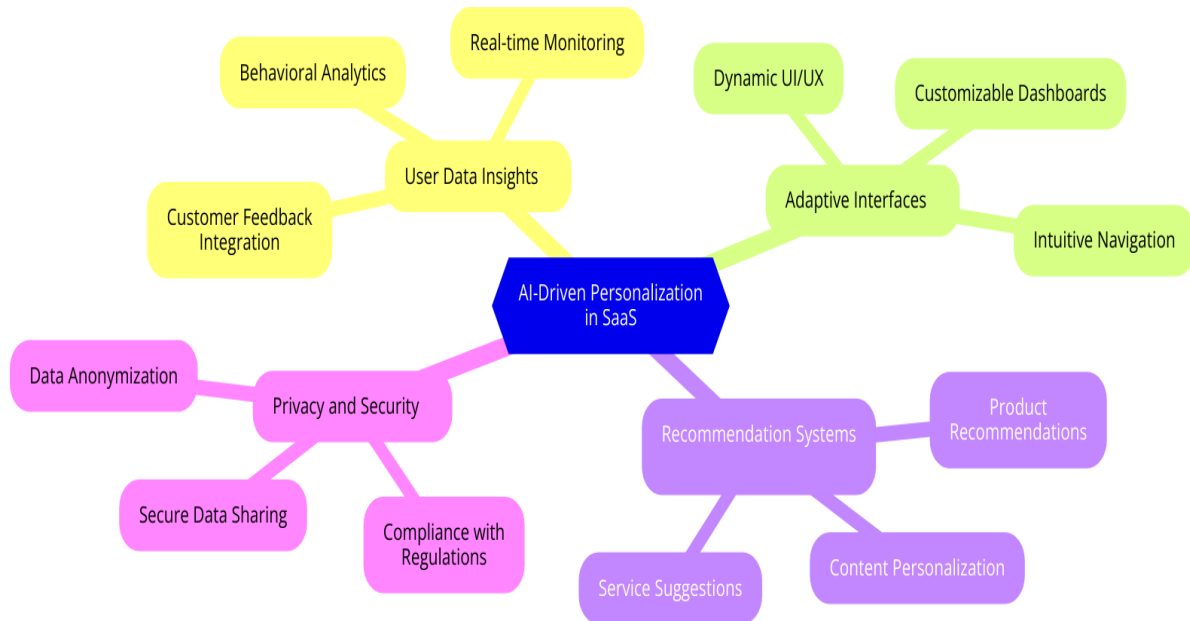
AI-Driven Personalization in SaaS

User Data Insights

Behavioral Analytics

Real-time Monitoring

Customer Feedback Integration

Adaptive Interfaces

Dynamic UI/UX

Customizable Dashboards

Intuitive Navigation

Privacy and Security

Data Anonymization

Secure Data Sharing

Compliance with Regulations

Recommendation Systems

Product Recommendations

Service Suggestions

Content Personalization